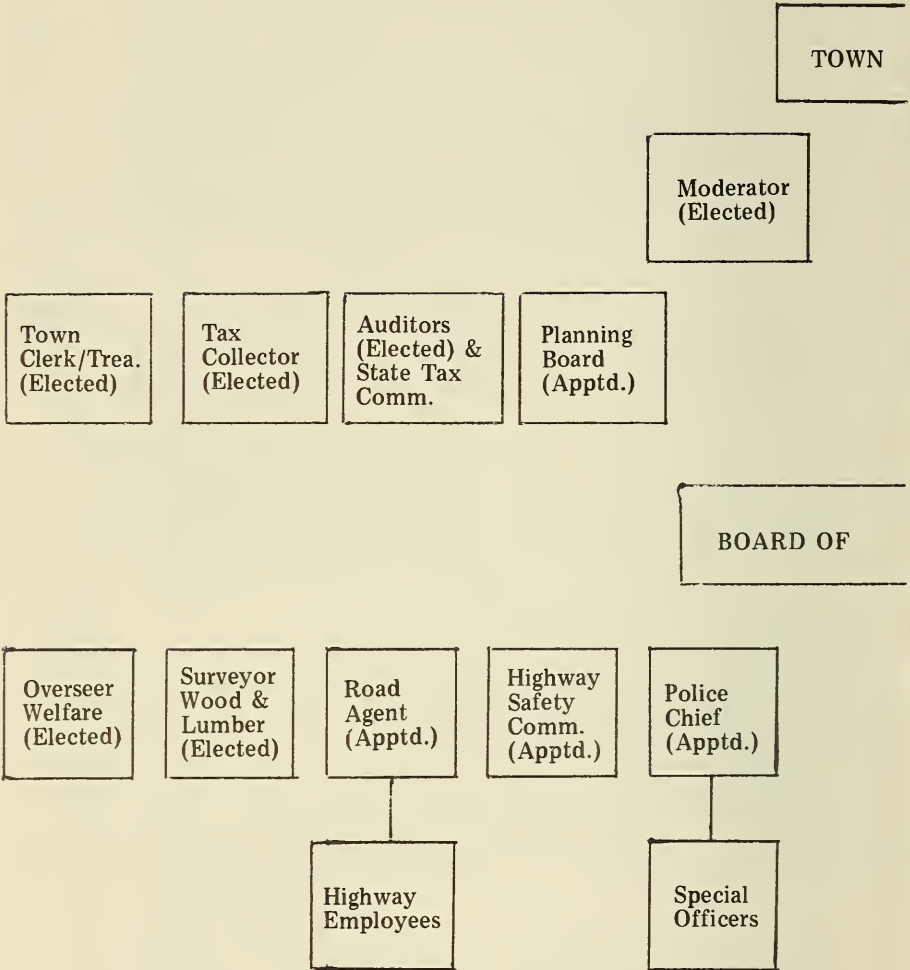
TOWN

Moderator (Elected)

Town Clerk/Trea. (Elected)

Tax Collector (Elected)

Auditors (Elected) & State Tax Comm.

Planning Board (Apptd.)

BOARD OF

Overseer Welfare (Elected)

Surveyor Wood & Lumber (Elected)

Road Agent (Apptd.)

Highway Safety Comm. (Apptd.)

Police Chief (Apptd.)

Highway Employees

Special Officers